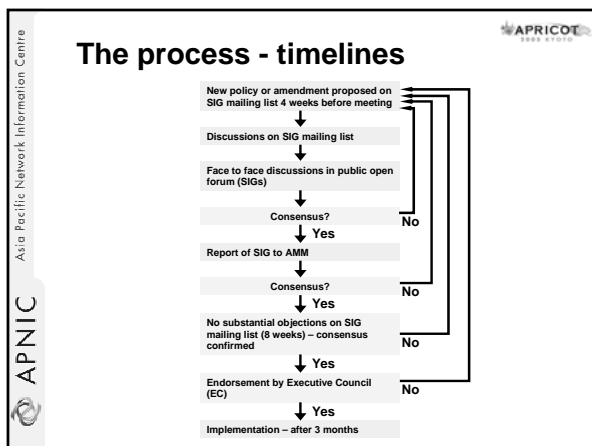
Asia Pacific Network Information Centre

APNIC

APRICOT 2005 KYOTO

The process - timelines

New policy or amendment proposed on SIG mailing list 4 weeks before meeting

Discussions on SIG mailing list

Face to face discussions in public open forum (SIGs)

Consensus?

No

Yes

Report of SIG to AMM

Consensus?

No

Yes

No substantial objections on SIG mailing list (8 weeks) – consensus confirmed

No

Yes

Endorsement by Executive Council (EC)

No

Yes

Implementation – after 3 months